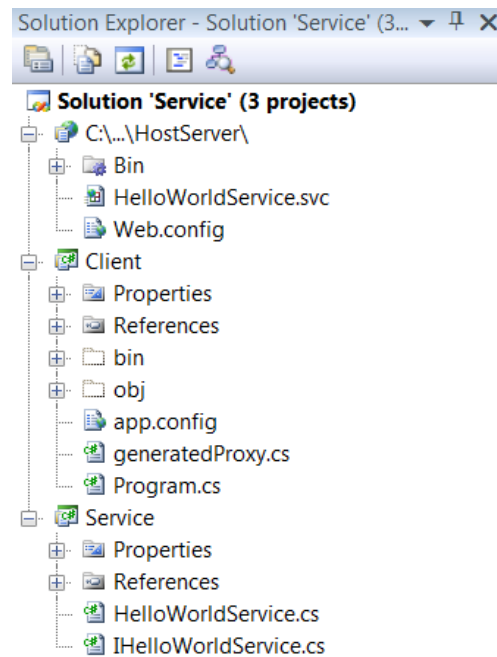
Solution Explorer - Solution 'Service' (3... ▾ ᛰ ✕

Solution 'Service' (3 projects)
C:\...\HostServer\
Bin
HelloWorldService.svc
Web.config
Client
Properties
References
bin
obj
app.config
generatedProxy.cs
Program.cs
Service
Properties
References
HelloWorldService.cs
IHelloWorldService.cs